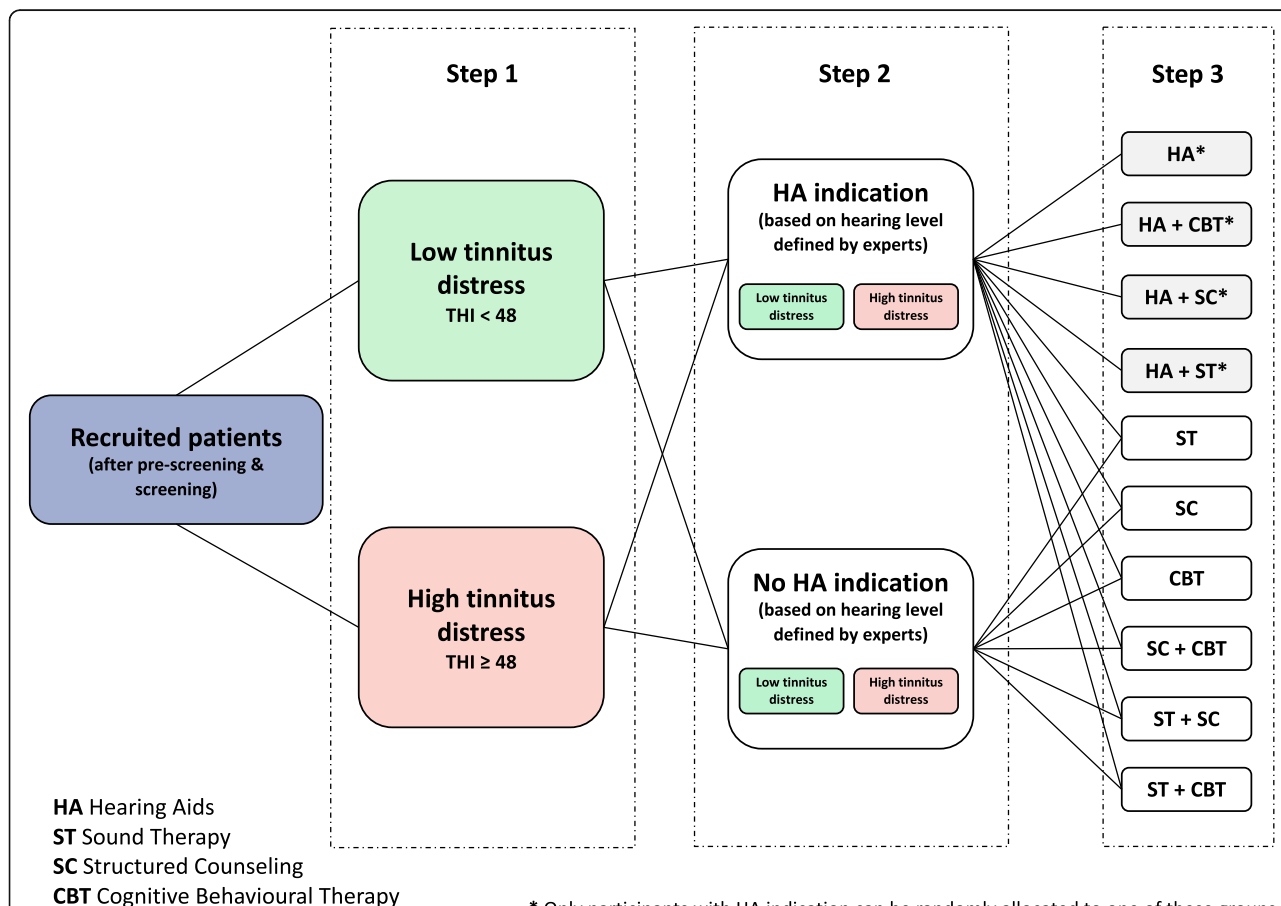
Step 1

Step 2

Step 3

Recruited patients
(after pre-screening & screening)

Low tinnitus distress
THI < 48

High tinnitus distress
THI ≥ 48

HA indication
(based on hearing level defined by experts)

Low tinnitus distress

High tinnitus distress

No HA indication
(based on hearing level defined by experts)

Low tinnitus distress

High tinnitus distress

HA*

HA + CBT*

HA + SC*

HA + ST*

ST

SC

CBT

SC + CBT

ST + SC

ST + CBT

HA Hearing Aids
ST Sound Therapy
SC Structured Counseling
CBT Cognitive Behavioural Therapy

* Only participants with HA indication can be randomly allocated to one of these groups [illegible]